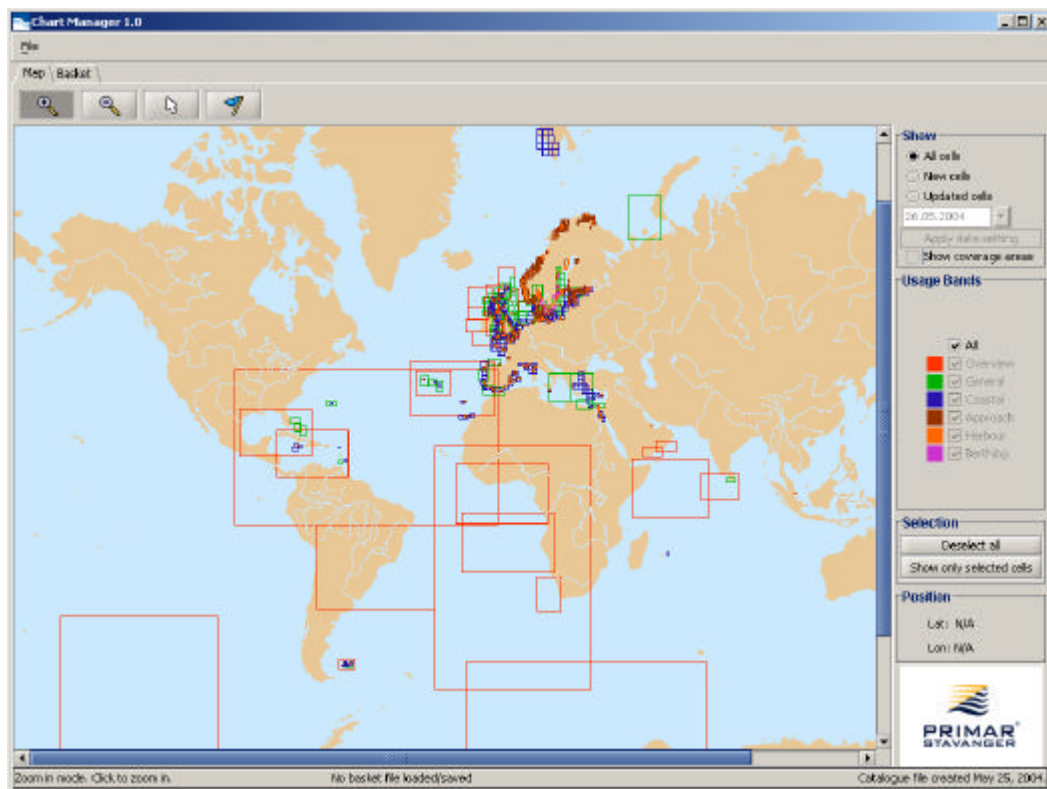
Chart Manager 1.0

File

Map Basket

Show
All cells
New cells
Updated cells
26.05.2004
Apply date setting
Show coverage areas

Usage Bands
All
Overview
General
Coastal
Approach
Harbour
Berthing

Selection
Deselect all
Show only selected cells

Position
Lat: N/A
Lon: N/A

PRIMAR STAVANGER

Zoom in mode. Click to zoom in.
No basket file loaded/saved
Catalogue file created May 25, 2004.